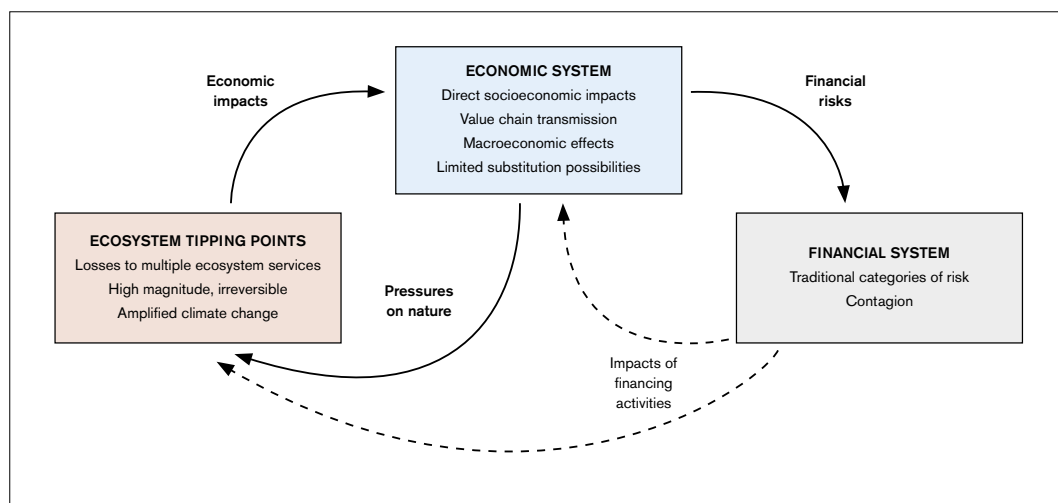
Economic impacts

ECONOMIC SYSTEM
Direct socioeconomic impacts
Value chain transmission
Macroeconomic effects
Limited substitution possibilities

Financial risks

ECOSYSTEM TIPPING POINTS
Losses to multiple ecosystem services
High magnitude, irreversible
Amplified climate change

Pressures on nature

FINANCIAL SYSTEM
Traditional categories of risk
Contagion

Impacts of financing activities